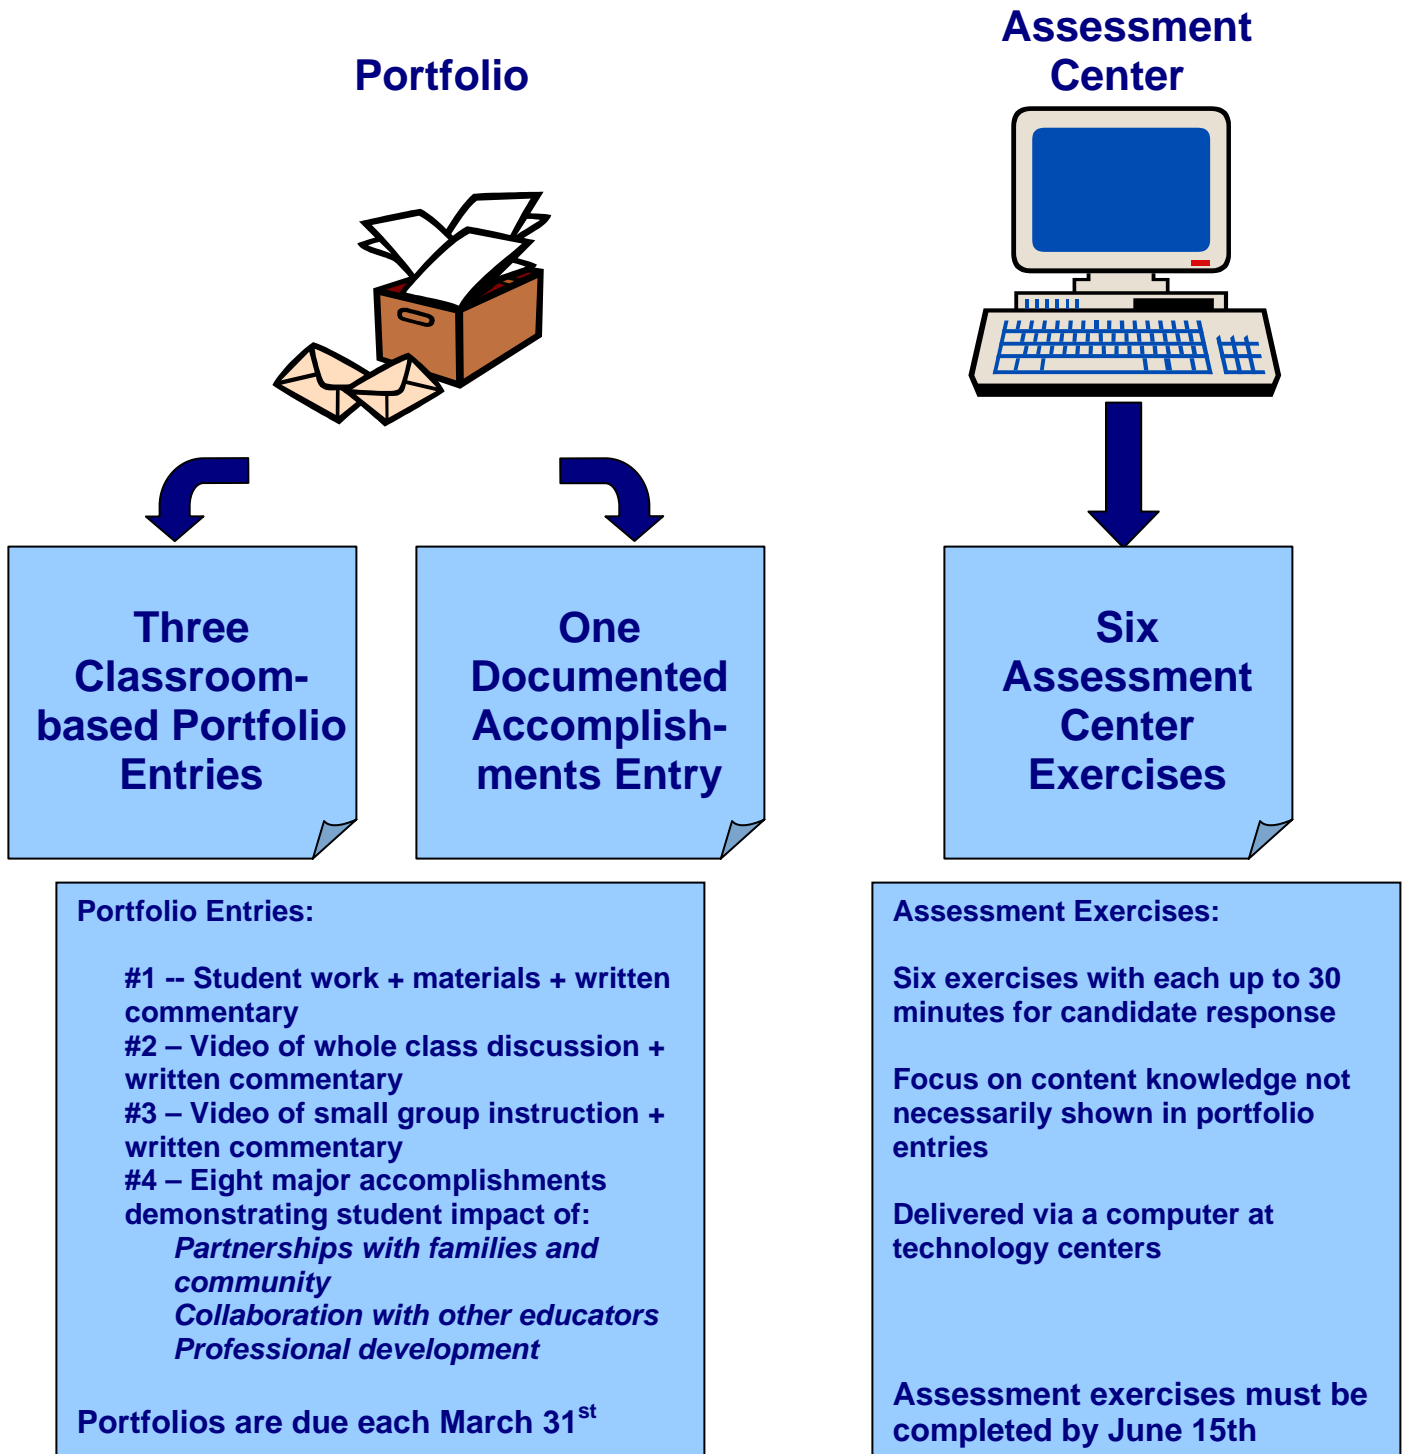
Portfolio

Assessment Center

Three Classroom-based Portfolio Entries

One Documented Accomplishments Entry

Six Assessment Center Exercises

Portfolio Entries:

#1 -- Student work + materials + written commentary
#2 – Video of whole class discussion + written commentary
#3 – Video of small group instruction + written commentary
#4 – Eight major accomplishments demonstrating student impact of:
*Partnerships with families and community*
*Collaboration with other educators*
*Professional development*

Portfolios are due each March 31$^{st}$

Assessment Exercises:

Six exercises with each up to 30 minutes for candidate response

Focus on content knowledge not necessarily shown in portfolio entries

Delivered via a computer at technology centers

Assessment exercises must be completed by June 15th